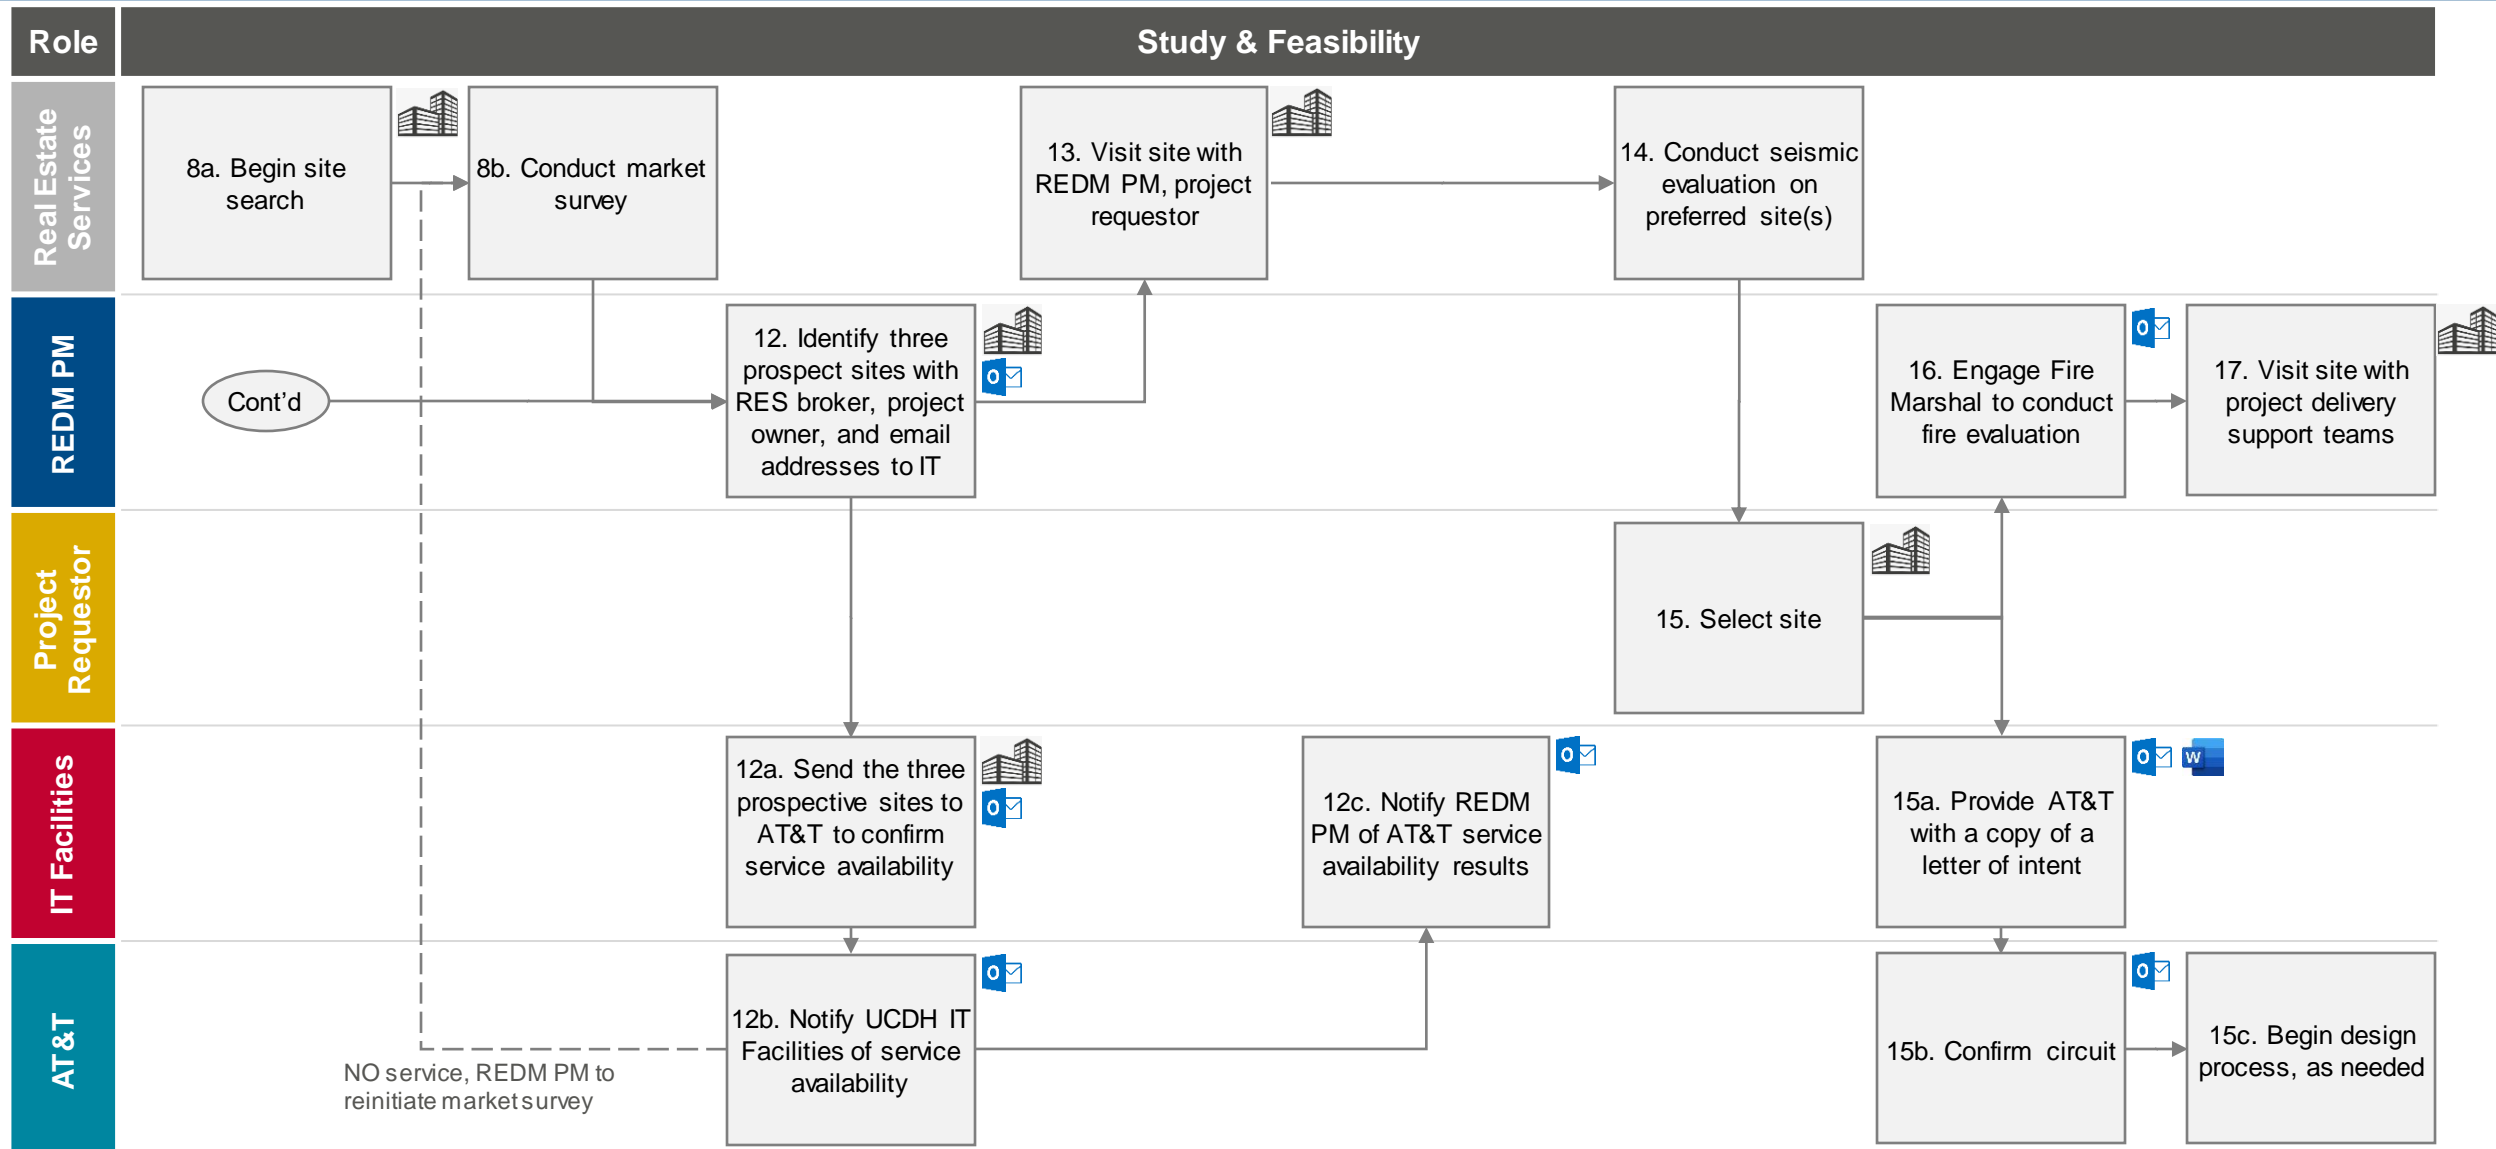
Role

Study & Feasibility

Real Estate Services

REDM PM

Project Requestor

IT Facilities

AT&T

8a. Begin site search

8b. Conduct market survey

13. Visit site with REDM PM, project requestor

14. Conduct seismic evaluation on preferred site(s)

Cont'd

12. Identify three prospect sites with RES broker, project owner, and email addresses to IT

16. Engage Fire Marshal to conduct fire evaluation

17. Visit site with project delivery support teams

15. Select site

12a. Send the three prospective sites to AT&T to confirm service availability

12c. Notify REDM PM of AT&T service availability results

15a. Provide AT&T with a copy of a letter of intent

12b. Notify UCDH IT Facilities of service availability

NO service, REDM PM to reinitiate market survey

15b. Confirm circuit

15c. Begin design process, as needed